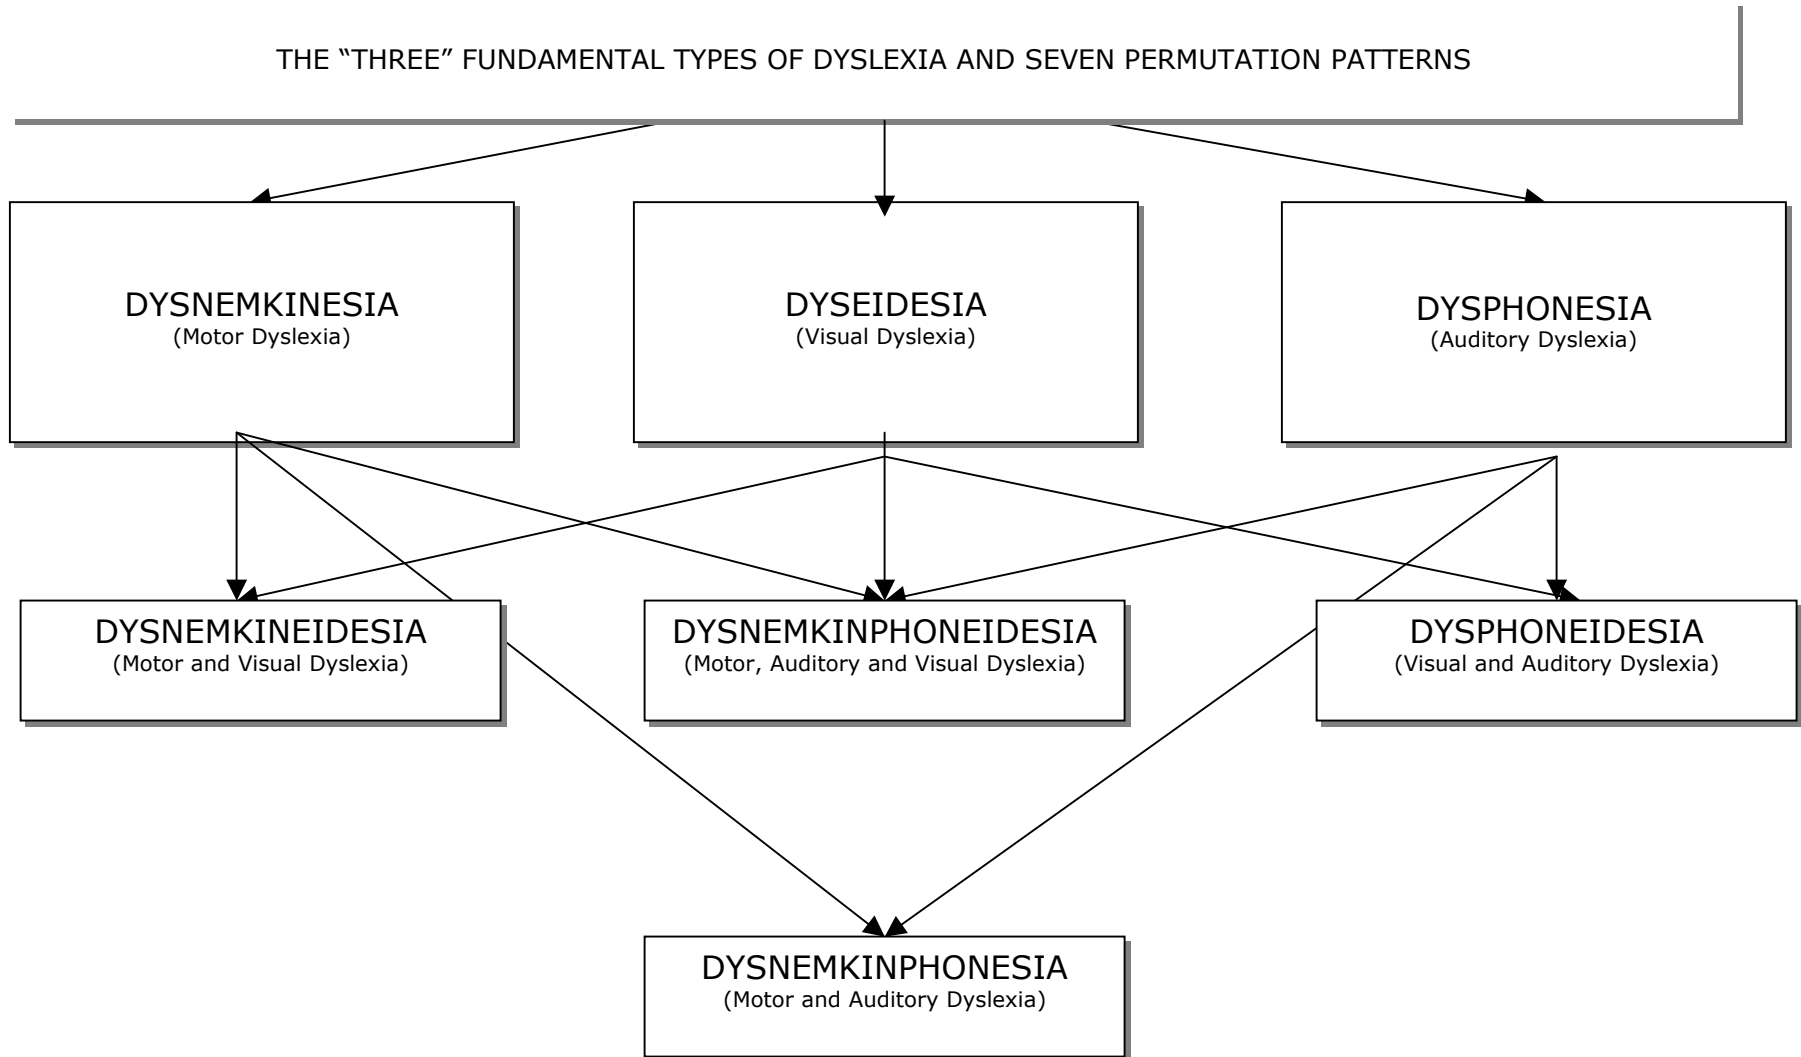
THE “THREE” FUNDAMENTAL TYPES OF DYSLEXIA AND SEVEN PERMUTATION PATTERNS

DYSNEMKINESIA
(Motor Dyslexia)

DYSEIDESIA
(Visual Dyslexia)

DYSPHONESIA
(Auditory Dyslexia)

DYSNEMKINEIDESIA
(Motor and Visual Dyslexia)

DYSNEMKINPHONEIDESIA
(Motor, Auditory and Visual Dyslexia)

DYSPHONEIDESIA
(Visual and Auditory Dyslexia)

DYSNEMKINPHONESIA
(Motor and Auditory Dyslexia)